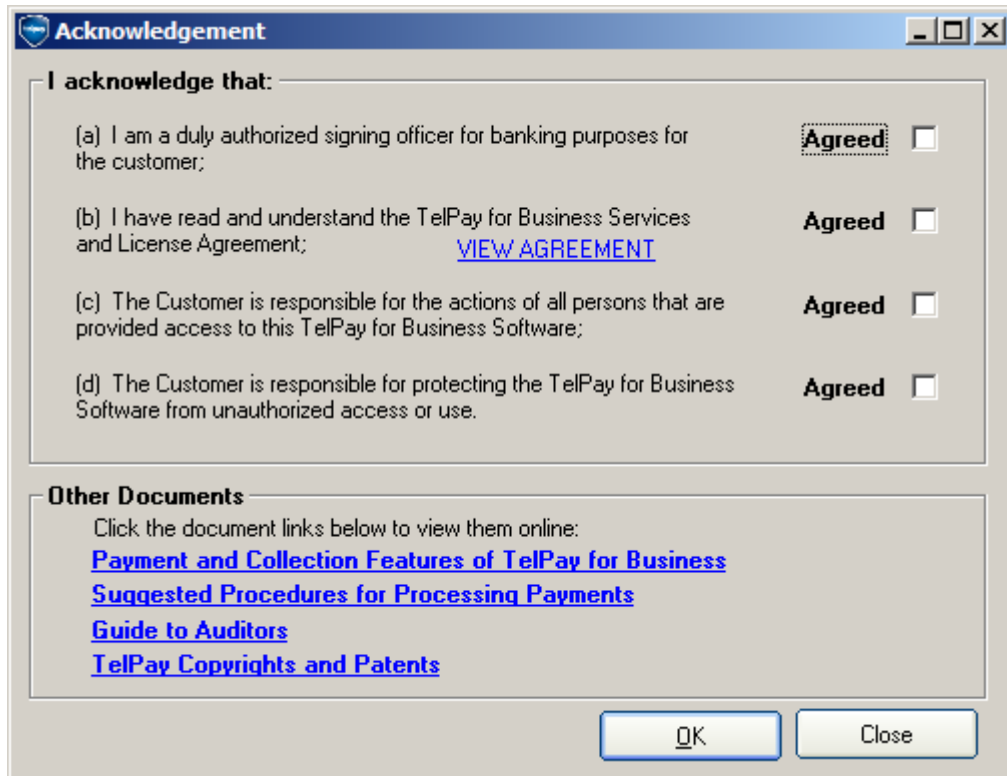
Acknowledgement

I acknowledge that:

(a) I am a duly authorized signing officer for banking purposes for the customer; Agreed

(b) I have read and understand the TelPay for Business Services and License Agreement; VIEW AGREEMENT Agreed

(c) The Customer is responsible for the actions of all persons that are provided access to this TelPay for Business Software; Agreed

(d) The Customer is responsible for protecting the TelPay for Business Software from unauthorized access or use. Agreed

Other Documents

Click the document links below to view them online:

Payment and Collection Features of TelPay for Business

Suggested Procedures for Processing Payments

Guide to Auditors

TelPay Copyrights and Patents

OK

Close